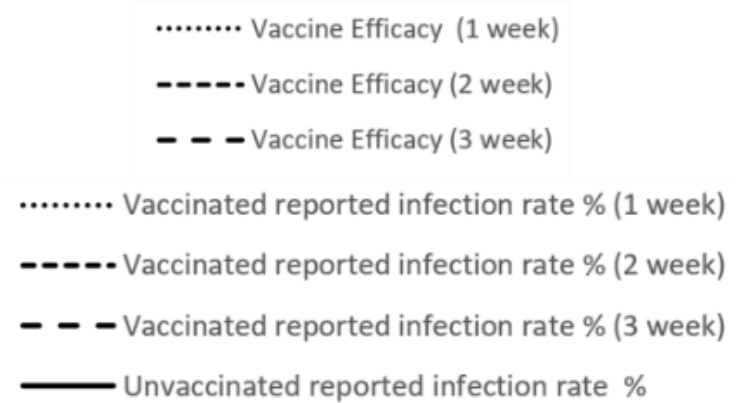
Vaccine Efficacy (1 week)
Vaccine Efficacy (2 week)
Vaccine Efficacy (3 week)

Vaccinated reported infection rate % (1 week)
Vaccinated reported infection rate % (2 week)
Vaccinated reported infection rate % (3 week)
Unvaccinated reported infection rate %